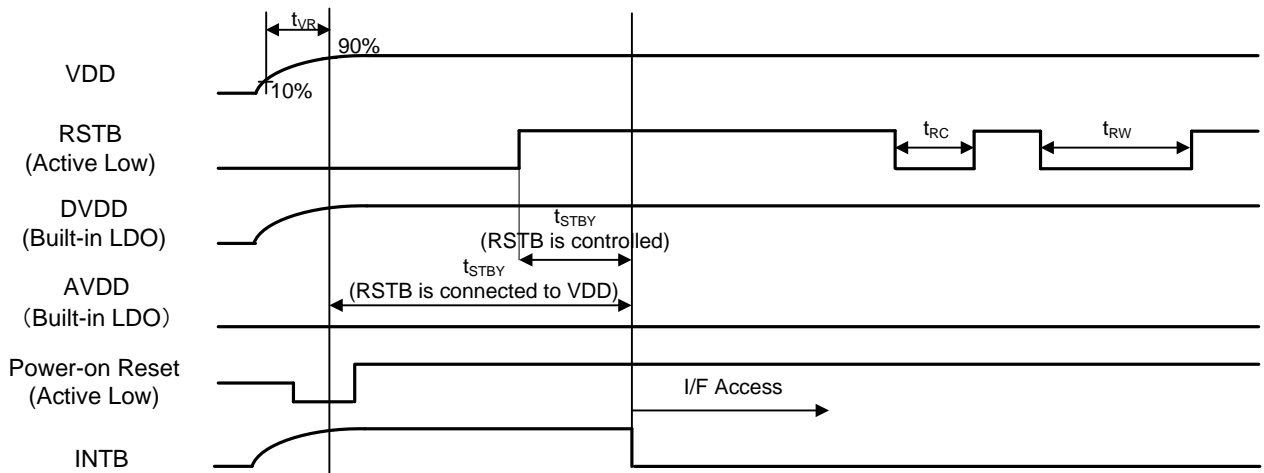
$t_{VR}$
90%
VDD
10%
RSTB
(Active Low)
$t_{RC}$
$t_{RW}$
DVDD
(Built-in LDO)
$t_{STBY}$
(RSTB is controlled)
$t_{STBY}$
(RSTB is connected to VDD)
AVDD
（Built-in LDO）
Power-on Reset
(Active Low)
I/F Access
INTB